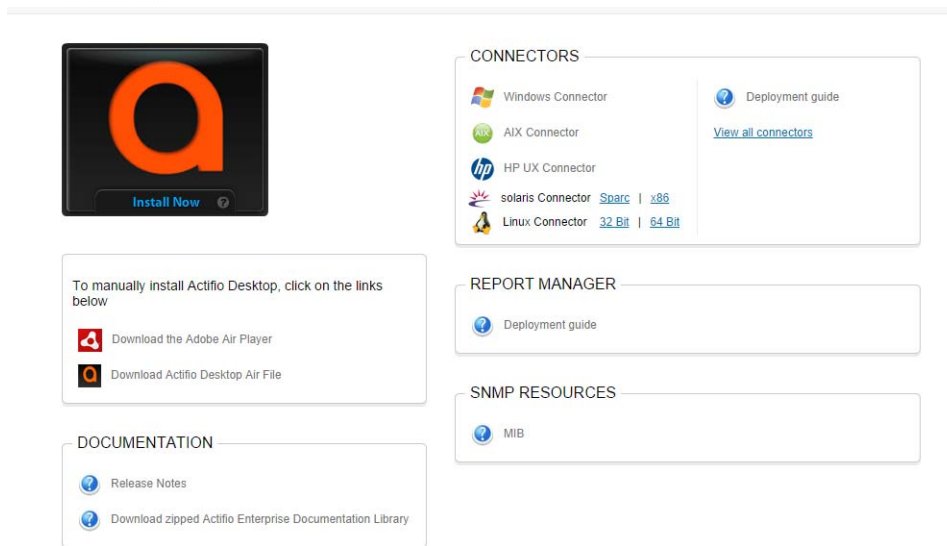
Install Now

To manually install Actifio Desktop, click on the links below

Download the Adobe Air Player

Download Actifio Desktop Air File

DOCUMENTATION

Release Notes

Download zipped Actifio Enterprise Documentation Library

CONNECTORS

Windows Connector

AIX Connector

HP UX Connector

solaris Connector Sparc | x86

Linux Connector 32 Bit | 64 Bit

Deployment guide

View all connectors

REPORT MANAGER

Deployment guide

SNMP RESOURCES

MIB